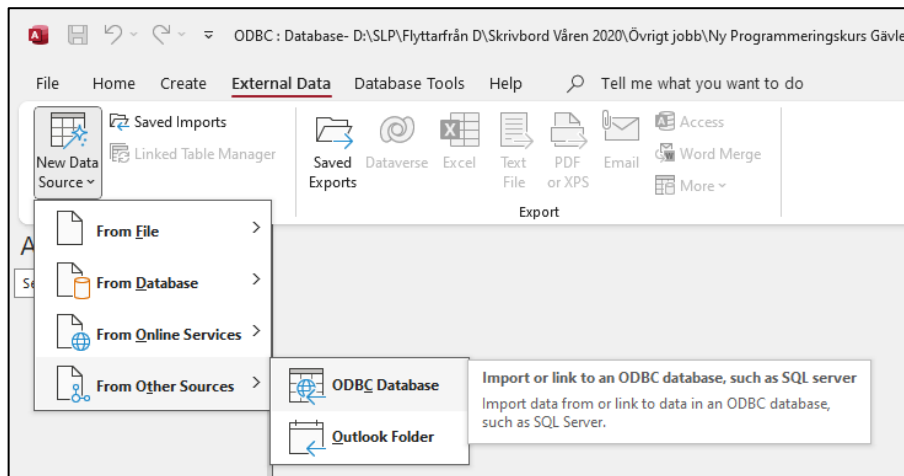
A ODBC : Database- D:\SLP\Flyttarfrån D\Skrivbord Våren 2020\Övrigt jobb\Ny Programmeringskurs Gävle

File Home Create External Data Database Tools Help Tell me what you want to do

New Data Source
Saved Imports
Linked Table Manager
Saved Exports
Dataverse
Excel
Text File
PDF or XPS
Email
Access
Word Merge
More
Export

From File
From Database
From Online Services
From Other Sources

ODBC Database
Outlook Folder

Import or link to an ODBC database, such as SQL server
Import data from or link to data in an ODBC database, such as SQL Server.

A
Se